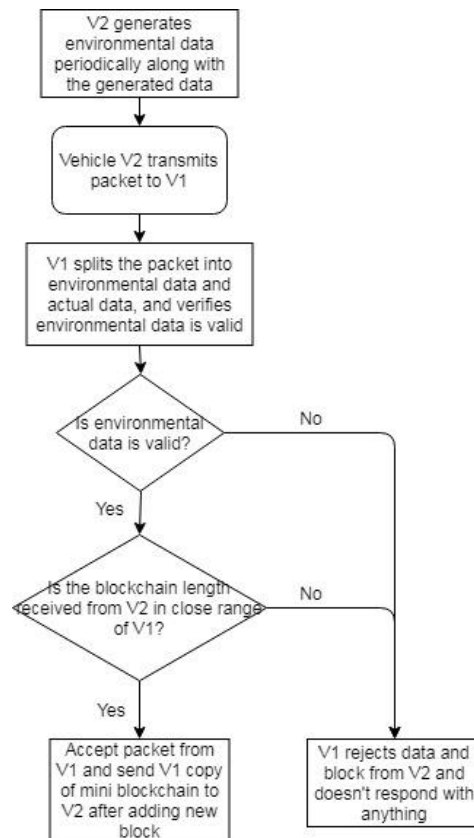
V2 generates environmental data periodically along with the generated data

Vehicle V2 transmits packet to V1

V1 splits the packet into environmental data and actual data, and verifies environmental data is valid

Is environmental data is valid?

No

Yes

Is the blockchain length received from V2 in close range of V1?

No

Yes

Accept packet from V1 and send V1 copy of mini blockchain to V2 after adding new block

V1 rejects data and block from V2 and doesn't respond with anything